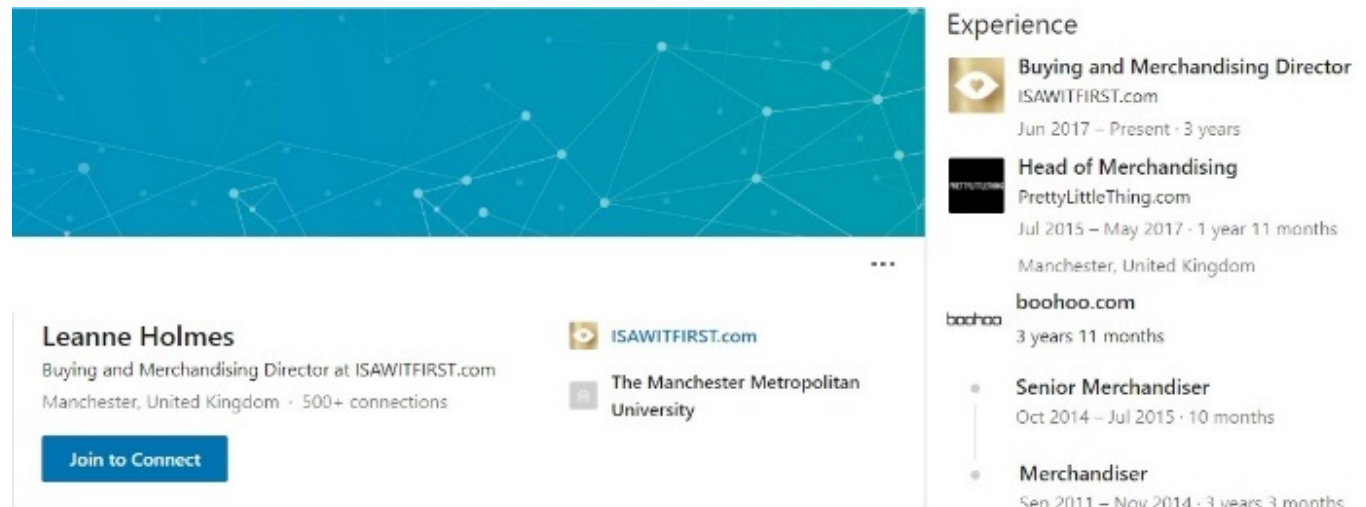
Leanne Holmes
Buying and Merchandising Director at ISAWITFIRST.com
Manchester, United Kingdom · 500+ connections

Join to Connect

ISAWITFIRST.com

The Manchester Metropolitan University

Experience

Buying and Merchandising Director
ISAWITFIRST.com
Jun 2017 – Present · 3 years

PRETTYLITTLETHING
Head of Merchandising
PrettyLittleThing.com
Jul 2015 – May 2017 · 1 year 11 months
Manchester, United Kingdom

boohoo
boohoo.com
3 years 11 months

Senior Merchandiser
Oct 2014 – Jul 2015 · 10 months

Merchandiser
Sep 2011 – Nov 2014 · 3 years 3 months